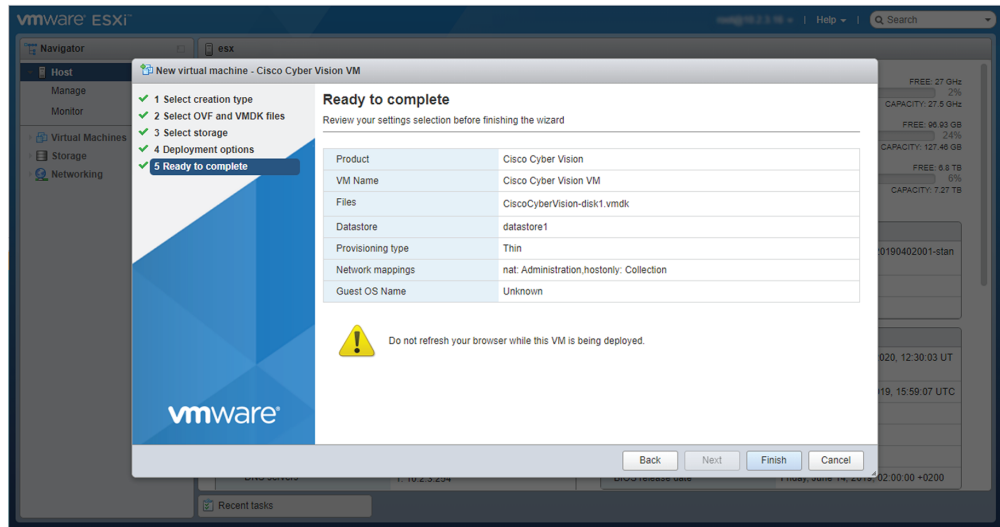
vmware ESXi

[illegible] | Help | Search

Navigator

Host

Manage

Monitor

Virtual Machines

Storage

Networking

esx

FREE: 27 GHz
2%
CAPACITY: 27.5 GHz

FREE: 96.93 GB
24%
CAPACITY: 127.46 GB

FREE: 6.8 TB
6%
CAPACITY: 7.27 TB

20190402001-stan

020, 12:30:03 UT

019, 15:59:07 UTC

DNS servers

1. 10.2.3.254

BIOS release date

Friday, June 14, 2019, 02:00:00 +0200

Recent tasks

New virtual machine - Cisco Cyber Vision VM

1 Select creation type

2 Select OVF and VMDK files

3 Select storage

4 Deployment options

5 Ready to complete

vmware

Ready to complete

Review your settings selection before finishing the wizard

| Product | Cisco Cyber Vision |
|---|---|
| VM Name | Cisco Cyber Vision VM |
| Files | CiscoCyberVision-disk1.vmdk |
| Datastore | datastore1 |
| Provisioning type | Thin |
| Network mappings | nat: Administration,hostonly: Collection |
| Guest OS Name | Unknown |

Do not refresh your browser while this VM is being deployed.

Back Next Finish Cancel